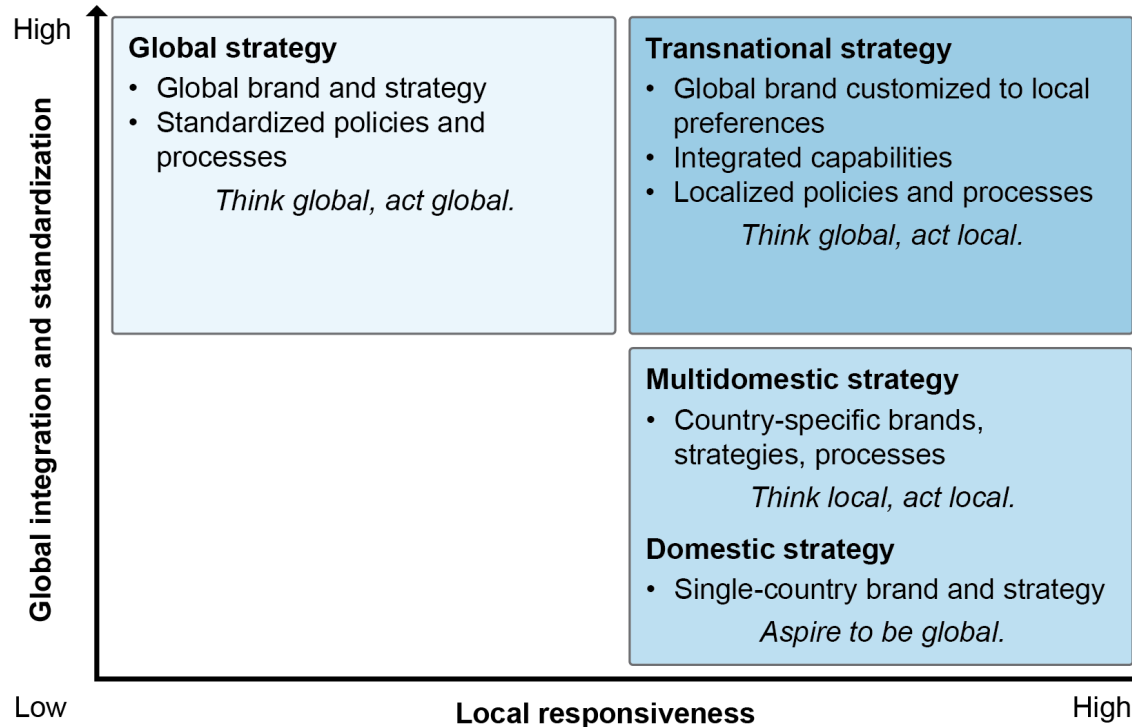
High

Global integration and standardization

Global strategy
• Global brand and strategy
• Standardized policies and processes
*Think global, act global.*

Transnational strategy
• Global brand customized to local preferences
• Integrated capabilities
• Localized policies and processes
*Think global, act local.*

Multidomestic strategy
• Country-specific brands, strategies, processes
*Think local, act local.*

Domestic strategy
• Single-country brand and strategy
*Aspire to be global.*

Low

Local responsiveness

High